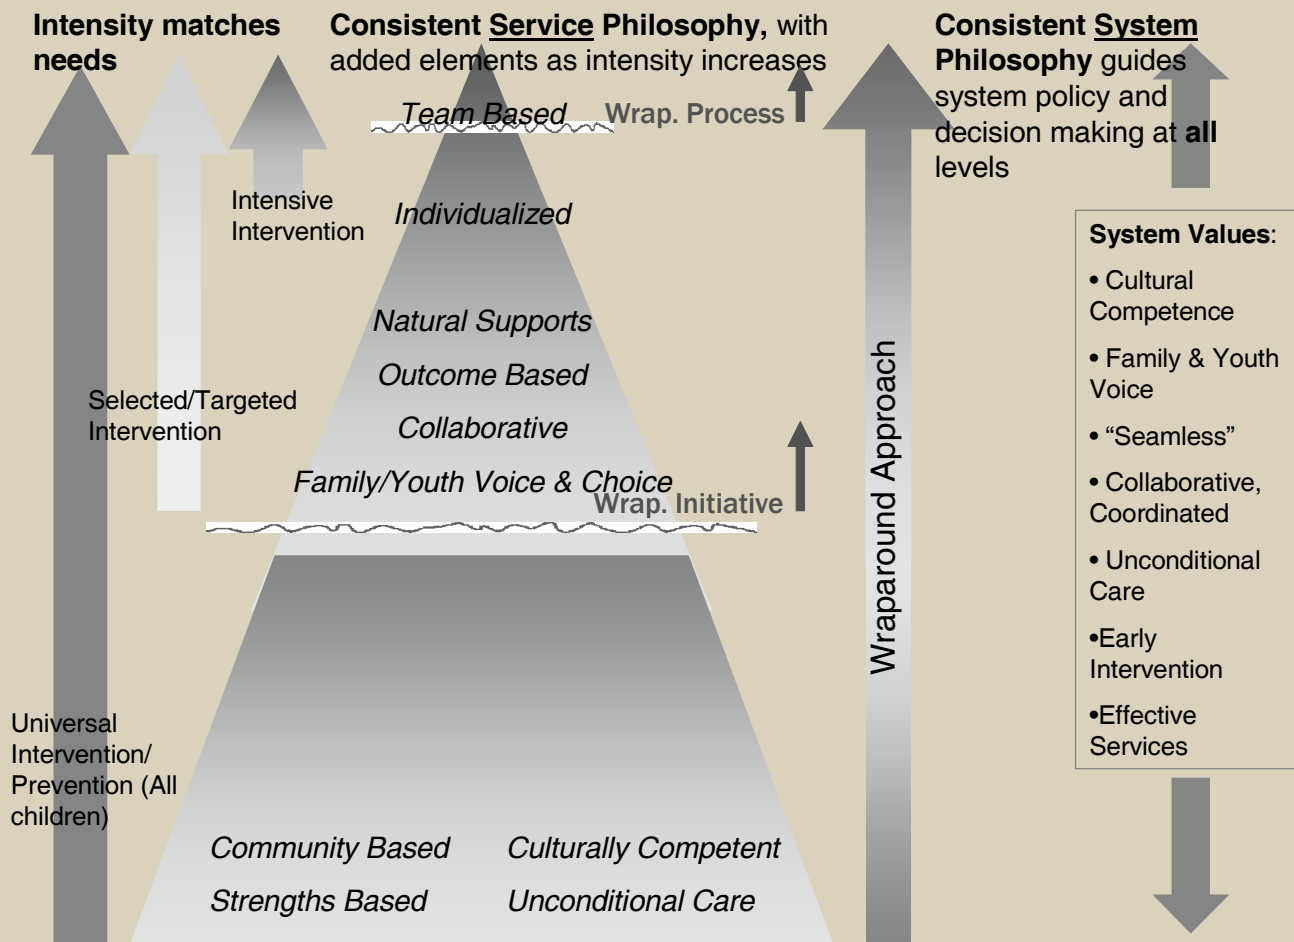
**Intensity matches needs**

**Consistent Service Philosophy,** with added elements as intensity increases

**Consistent System Philosophy** guides system policy and decision making at **all** levels

*Team Based*

Wrap. Process

Intensive Intervention

*Individualized*

*Natural Supports*

*Outcome Based*

*Collaborative*

*Family/Youth Voice & Choice*

Selected/Targeted Intervention

Wrap. Initiative

Wraparound Approach

**System Values**:

• Cultural Competence

• Family & Youth Voice

• "Seamless"

• Collaborative, Coordinated

• Unconditional Care

•Early Intervention

•Effective Services

Universal Intervention/ Prevention (All children)

*Community Based*

*Culturally Competent*

*Strengths Based*

*Unconditional Care*